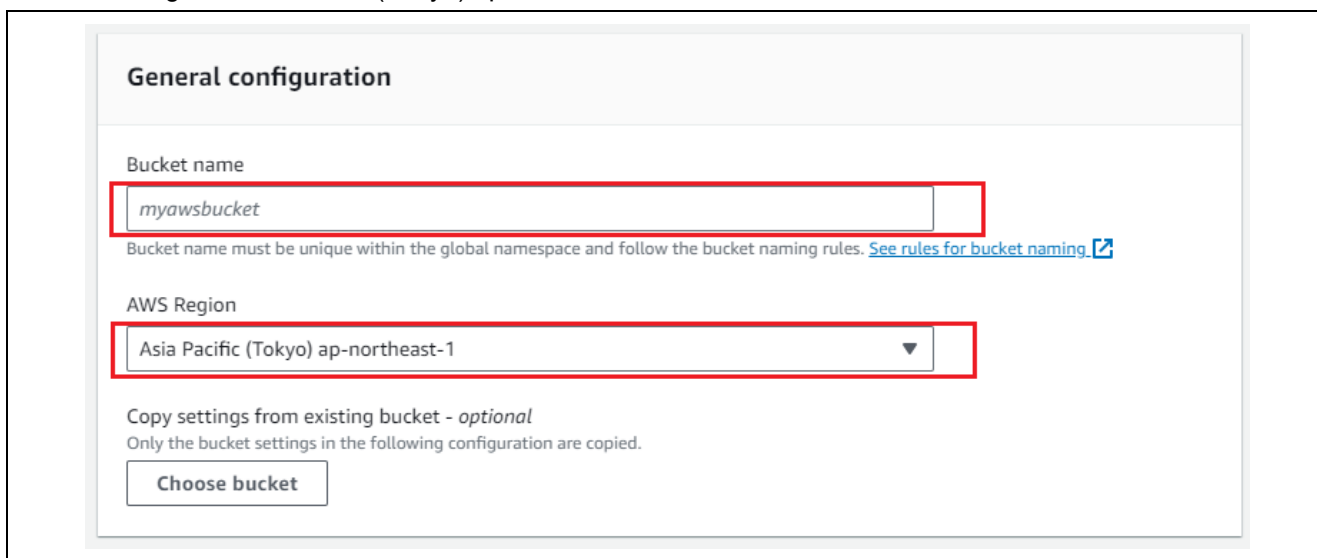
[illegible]

General configuration

Bucket name

myawsbucket

Bucket name must be unique within the global namespace and follow the bucket naming rules. See rules for bucket naming

AWS Region

Asia Pacific (Tokyo) ap-northeast-1

Copy settings from existing bucket - optional

Only the bucket settings in the following configuration are copied.

Choose bucket